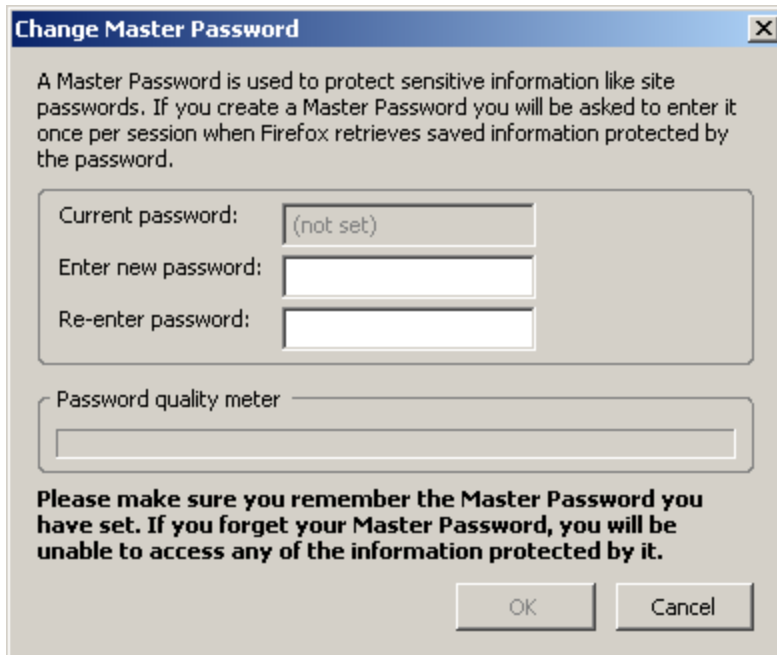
Change Master Password

A Master Password is used to protect sensitive information like site passwords. If you create a Master Password you will be asked to enter it once per session when Firefox retrieves saved information protected by the password.

Current password: (not set)

Enter new password:

Re-enter password:

Password quality meter

Please make sure you remember the Master Password you have set. If you forget your Master Password, you will be unable to access any of the information protected by it.

OK Cancel